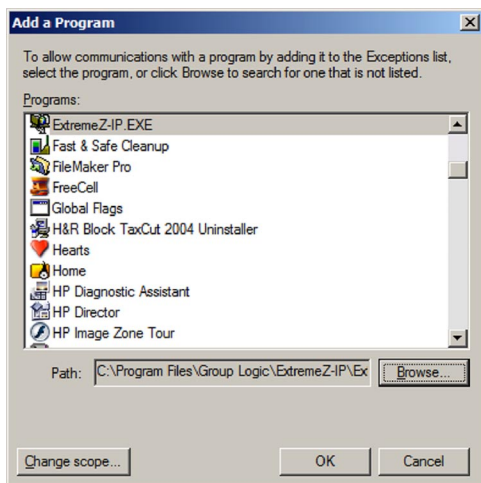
Add a Program

To allow communications with a program by adding it to the Exceptions list, select the program, or click Browse to search for one that is not listed.

Programs:

ExtremeZ-IP.EXE
Fast & Safe Cleanup
FileMaker Pro
FreeCell
Global Flags
H&R Block TaxCut 2004 Uninstaller
Hearts
Home
HP Diagnostic Assistant
HP Director
HP Image Zone Tour

Path: C:\Program Files\Group Logic\ExtremeZ-IP\Ex

Browse...

Change scope...

OK

Cancel